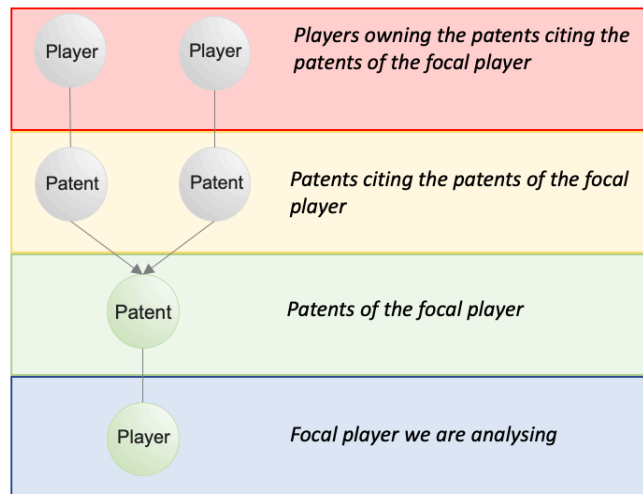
Player

Player

Players owning the patents citing the patents of the focal player

Patent

Patent

Patents citing the patents of the focal player

Patent

Patents of the focal player

Player

Focal player we are analysing